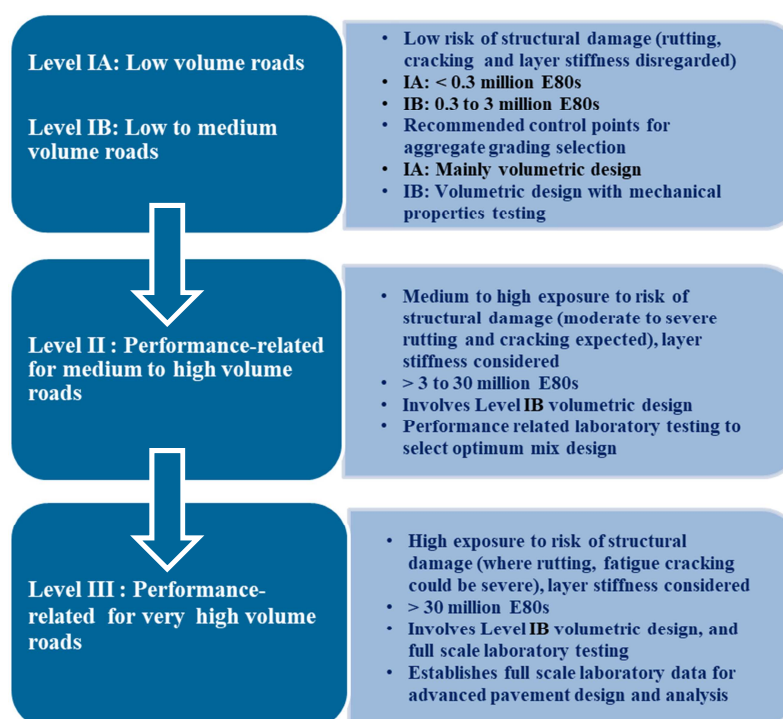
Level IA: Low volume roads

Level IB: Low to medium volume roads

- Low risk of structural damage (rutting, cracking and layer stiffness disregarded)
- IA: < 0.3 million E80s
- IB: 0.3 to 3 million E80s
- Recommended control points for aggregate grading selection
- IA: Mainly volumetric design
- IB: Volumetric design with mechanical propertics testing

Level II : Performance-related for medium to high volume roads

- Medium to high exposure to risk of structural damage (moderate to severe rutting and cracking expected), layer stiffness considered
- > 3 to 30 million E80s
- Involves Level IB volumetric design
- Performance related laboratory testing to select optimum mix design

Level III : Performance-related for very high volume roads

- High exposure to risk of structural damage (where rutting, fatigue cracking could be severe), layer stiffness considered
- > 30 million E80s
- Involves Level IB volumetric design, and full scale laboratory testing
- Establishes full scale laboratory data for advanced pavement design and analysis